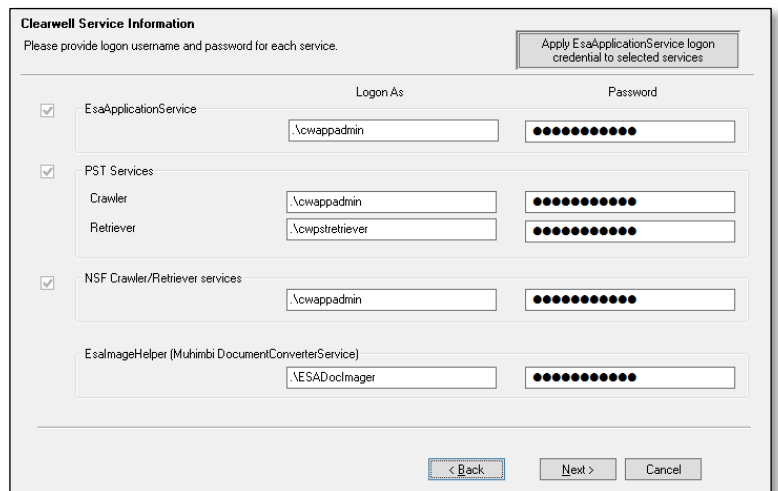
**Clearwell Service Information**
Please provide logon username and password for each service.

Apply EsaApplicationService logon credential to selected services

Logon As

Password

EsaApplicationService
.\cwappadmin
●●●●●●●●●●●

PST Services
Crawler
.\cwappadmin
●●●●●●●●●●●
Retriever
.\cwpstretriever
●●●●●●●●●●●

NSF Crawler/Retriever services
.\cwappadmin
●●●●●●●●●●●

EsaImageHelper (Muhimbi DocumentConverterService)
.\ESADocImager
●●●●●●●●●●●

< Back
Next >
Cancel